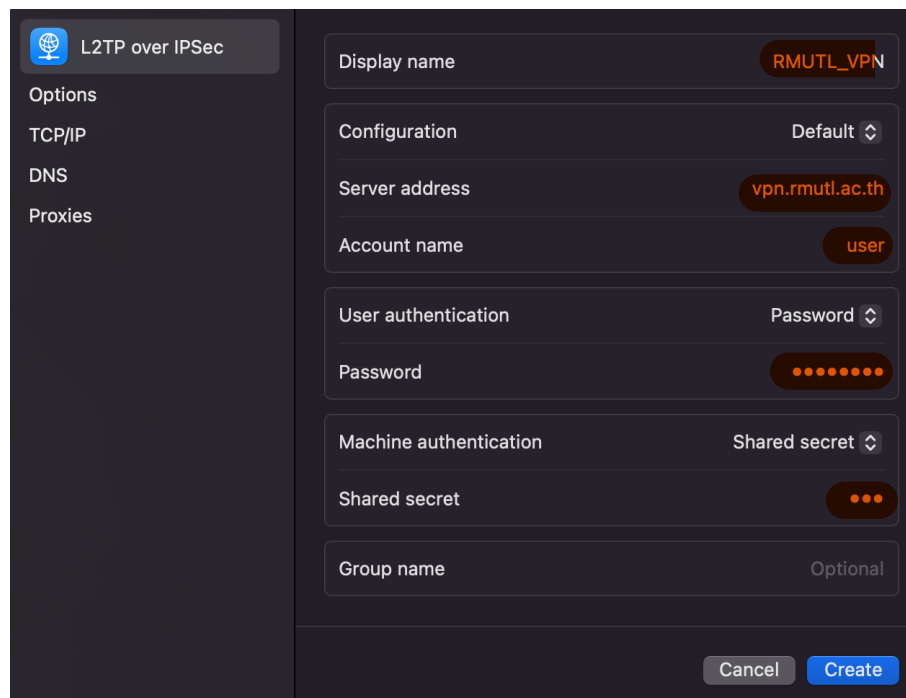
L2TP over IPSec
Options
TCP/IP
DNS
Proxies

Display name RMUTL_VPN

Configuration Default

Server address vpn.rmutl.ac.th

Account name user

User authentication Password

Password ••••••••

Machine authentication Shared secret

Shared secret •••

Group name Optional

Cancel Create